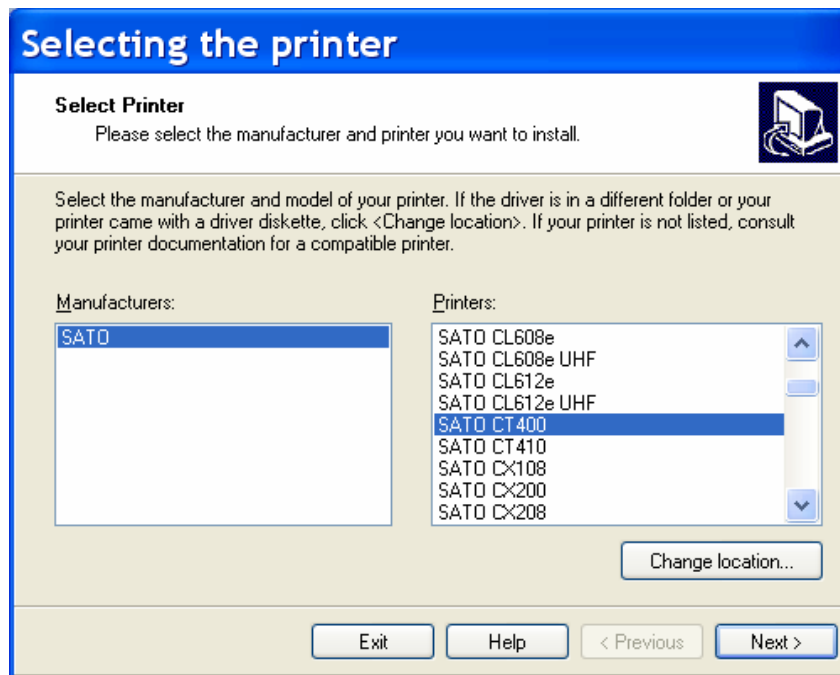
Selecting the printer

Select Printer

Please select the manufacturer and printer you want to install.

Select the manufacturer and model of your printer. If the driver is in a different folder or your printer came with a driver diskette, click <Change location>. If your printer is not listed, consult your printer documentation for a compatible printer.

Manufacturers:

SATO

Printers:

SATO CL608e
SATO CL608e UHF
SATO CL612e
SATO CL612e UHF
SATO CT400
SATO CT410
SATO CX108
SATO CX200
SATO CX208

Change location...

Exit

Help

< Previous

Next >